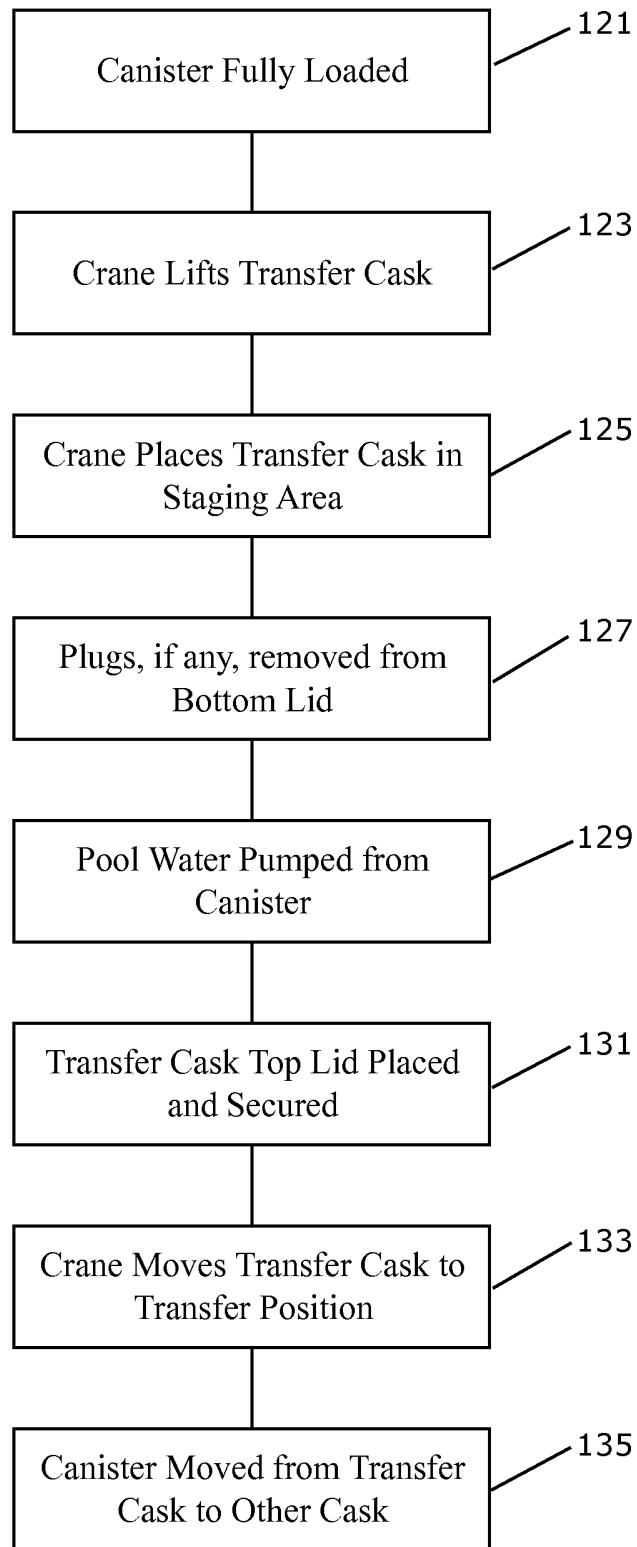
Canister Fully Loaded
121

Crane Lifts Transfer Cask
123

Crane Places Transfer Cask in Staging Area
125

Plugs, if any, removed from Bottom Lid
127

Pool Water Pumped from Canister
129

Transfer Cask Top Lid Placed and Secured
131

Crane Moves Transfer Cask to Transfer Position
133

Canister Moved from Transfer Cask to Other Cask
135